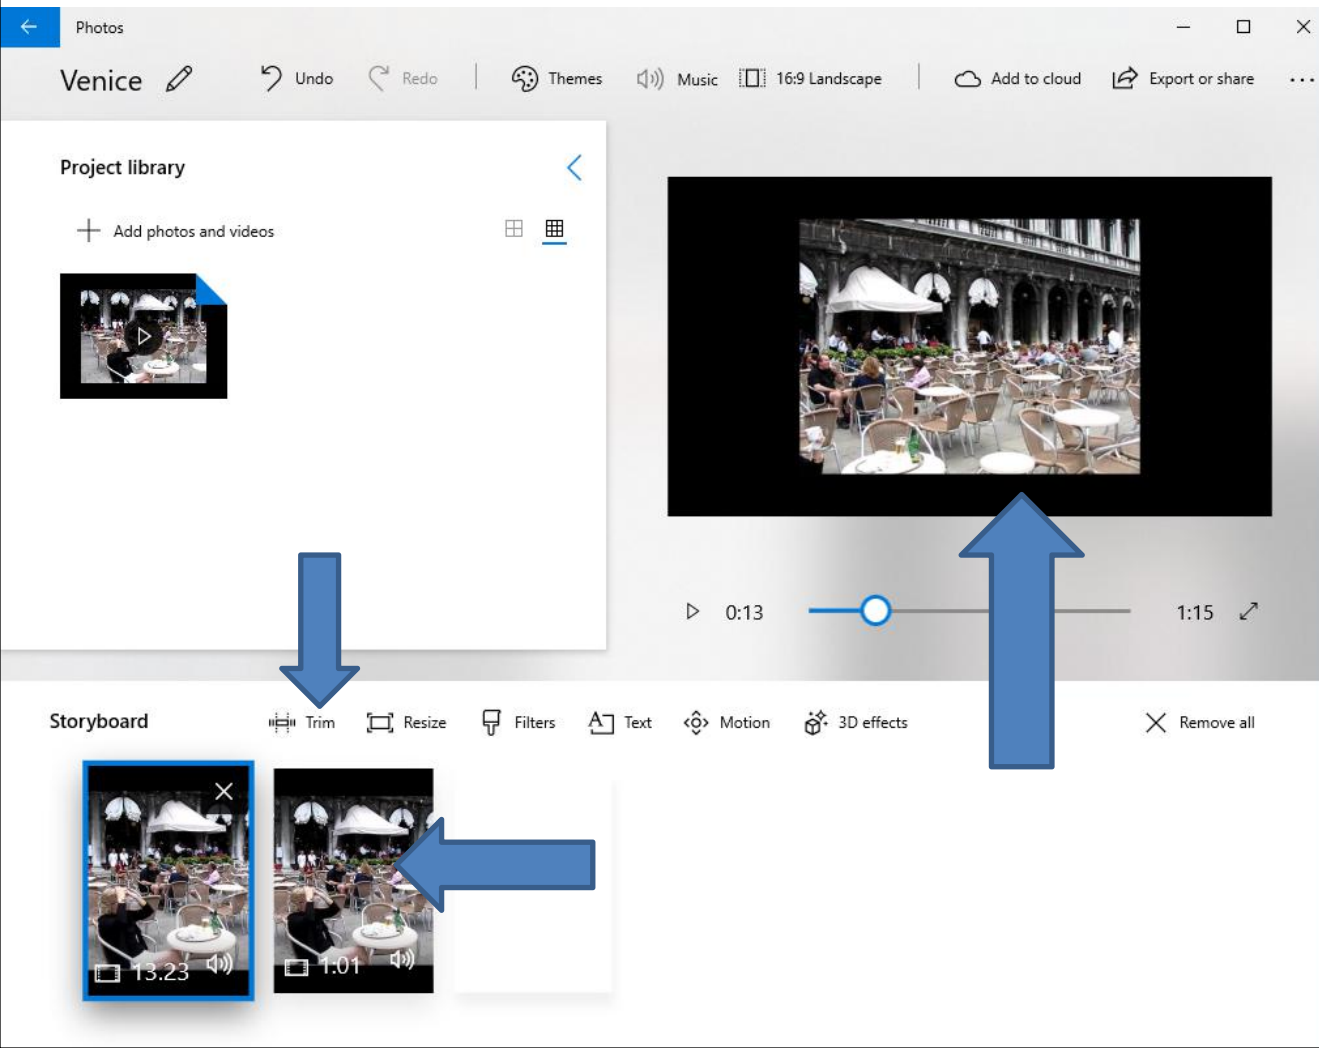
Photos

Venice

Undo

Redo

Themes

Music

16:9 Landscape

Add to cloud

Export or share

...

Project library

Add photos and videos

0:13

1:15

Storyboard

Trim

Resize

Filters

Text

Motion

3D effects

Remove all

13.23

1:01